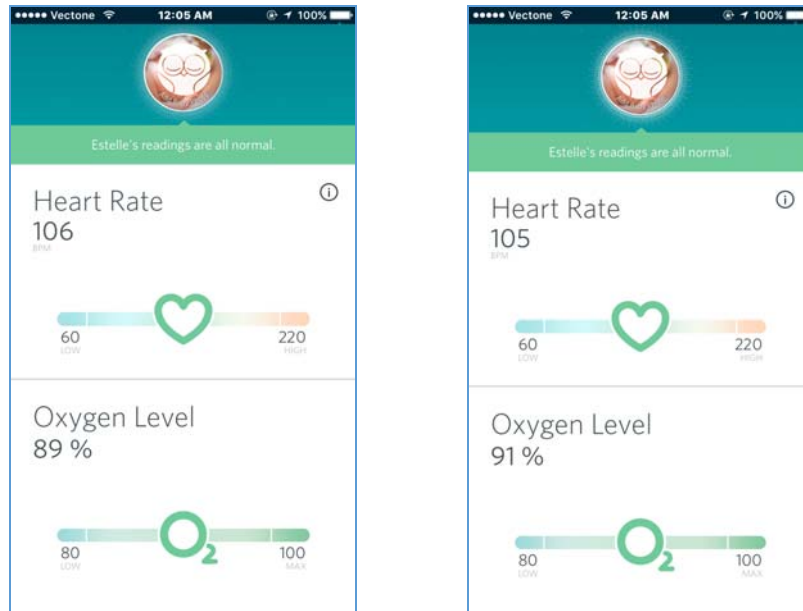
••••• Vectone 12:05 AM 100%

Estelle's readings are all normal.

Heart Rate
106
BPM

60
LOW

220
HIGH

Oxygen Level
89 %

$O_2$

80
LOW

100
MAX

••••• Vectone 12:05 AM 100%

Estelle's readings are all normal.

Heart Rate
105
BPM

60
LOW

220
HIGH

Oxygen Level
91 %

$O_2$

80
LOW

100
MAX